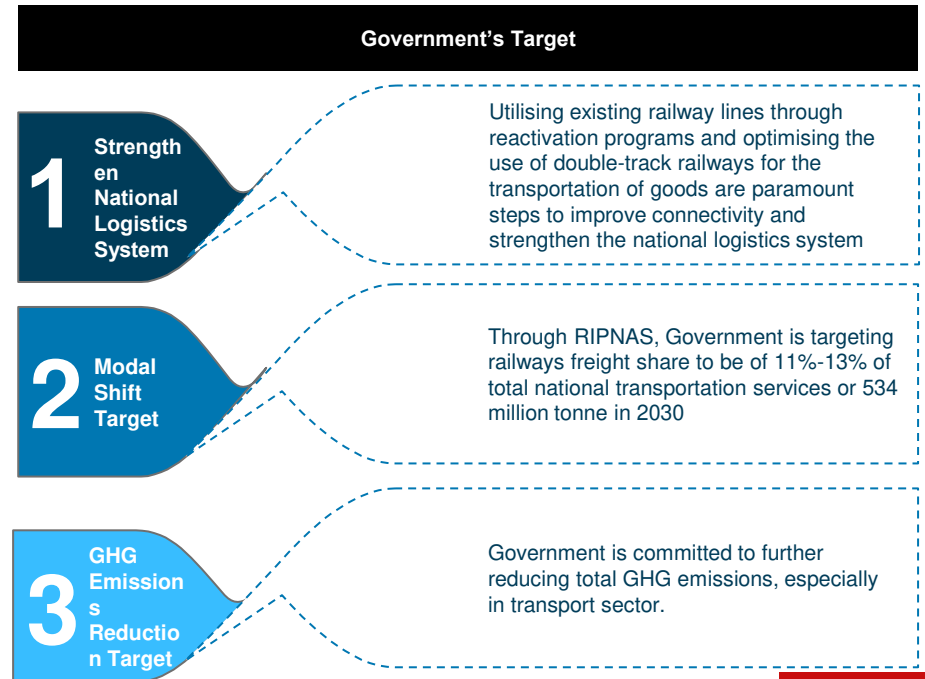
Government's Target

1
Strengthen National Logistics System

Utilising existing railway lines through reactivation programs and optimising the use of double-track railways for the transportation of goods are paramount steps to improve connectivity and strengthen the national logistics system

2
Modal Shift Target

Through RIPNAS, Government is targeting railways freight share to be of 11%-13% of total national transportation services or 534 million tonne in 2030

3
GHG Emissions Reduction Target

Government is committed to further reducing total GHG emissions, especially in transport sector.